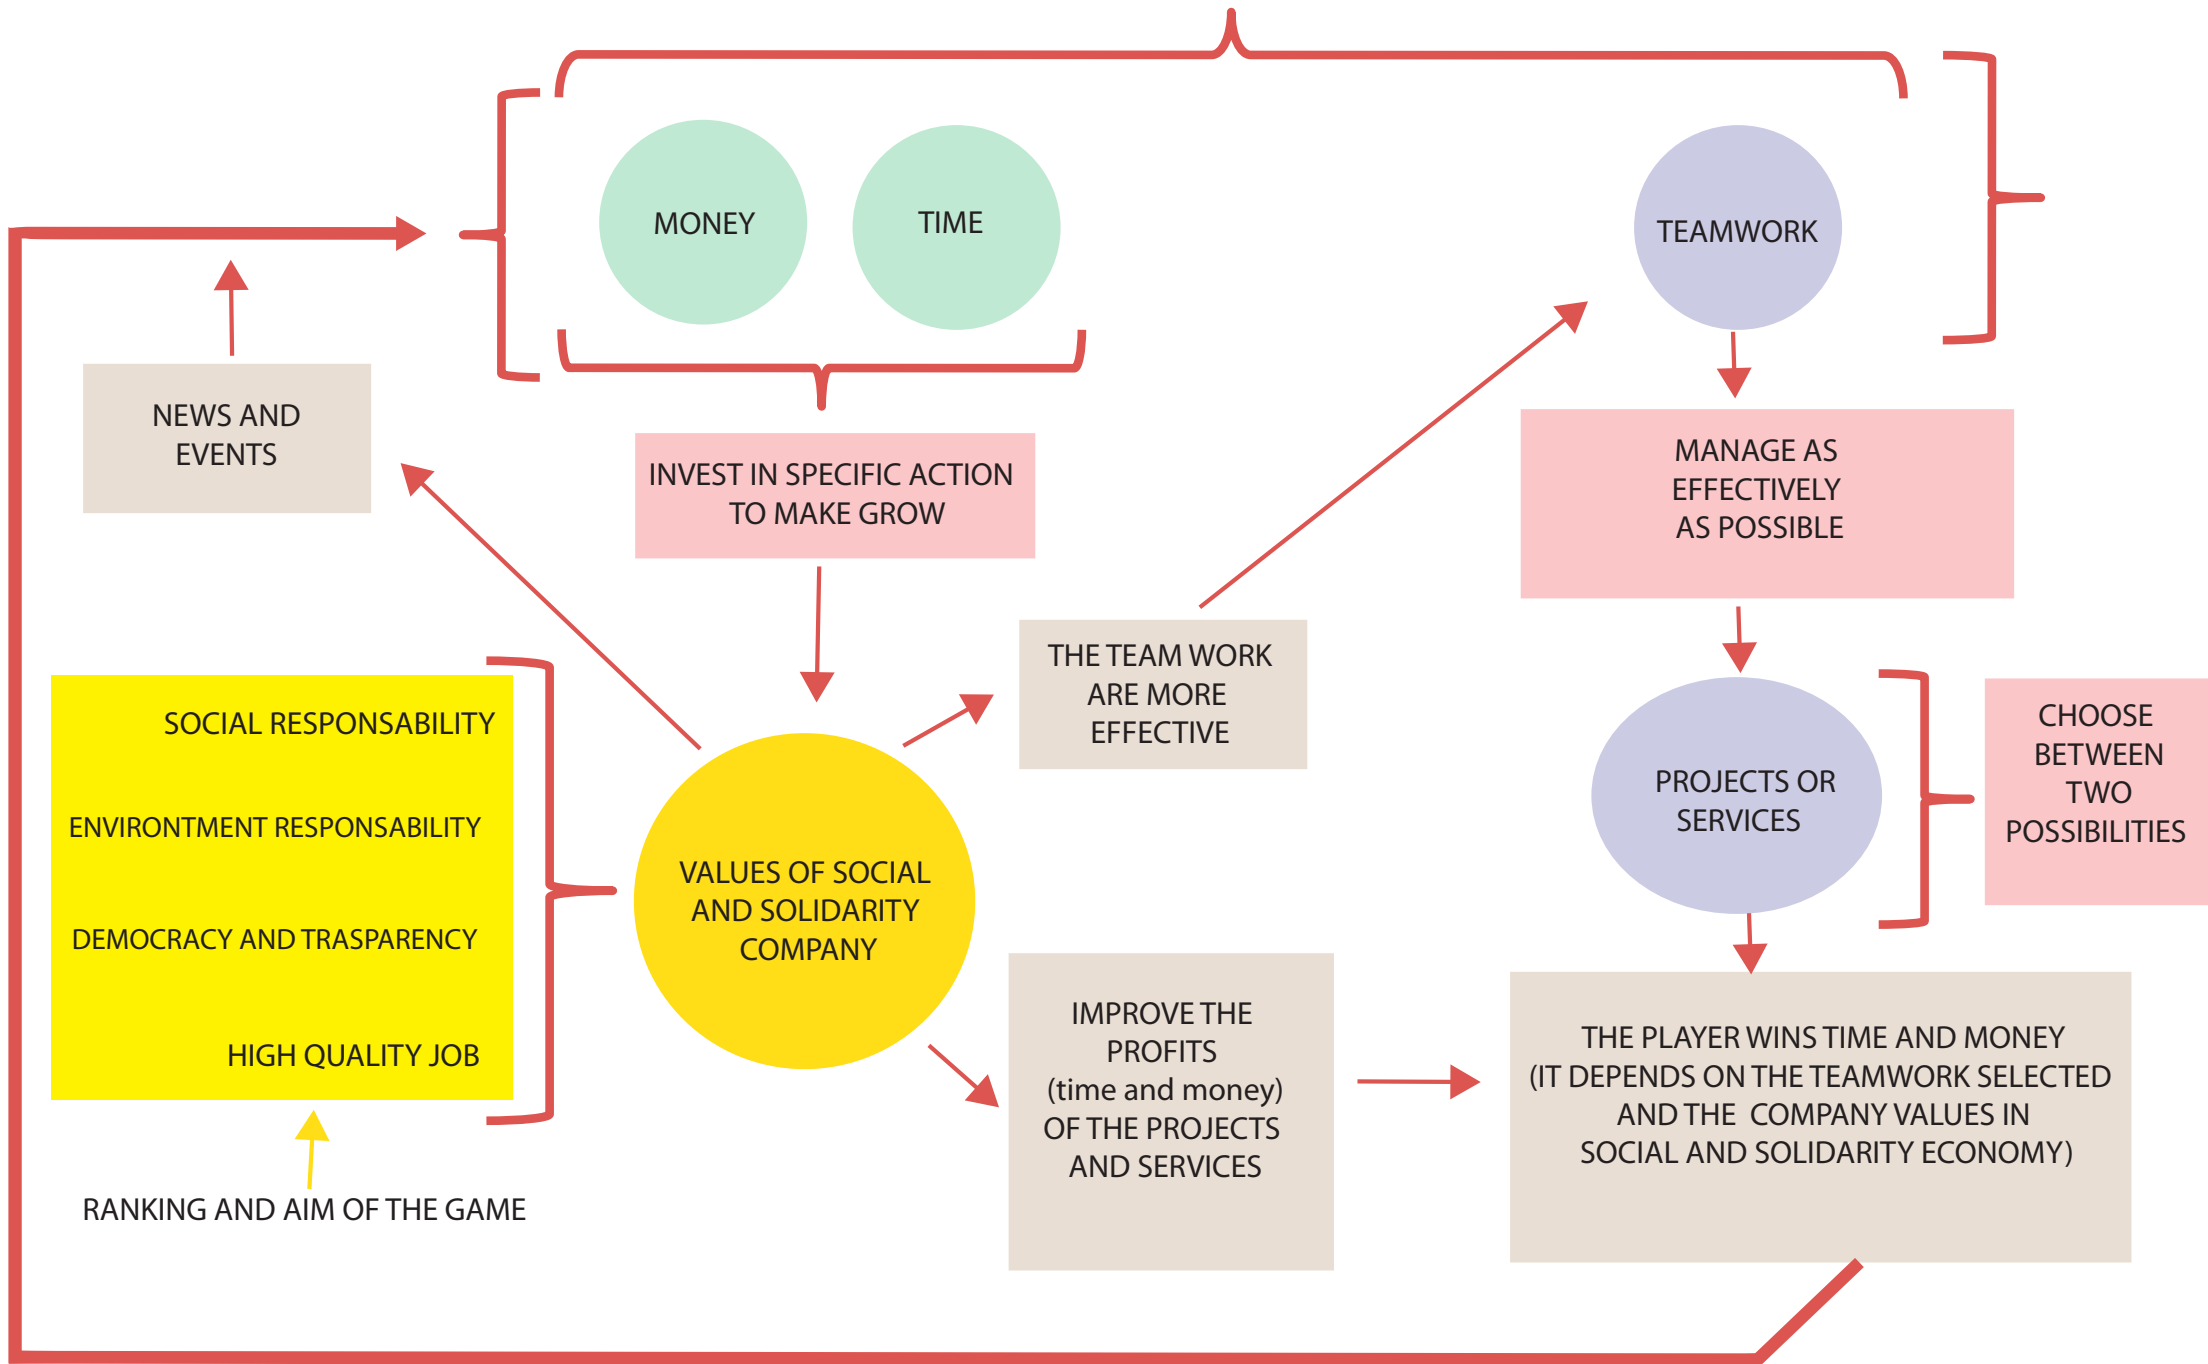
MONEY

TIME

TEAMWORK

NEWS AND EVENTS

INVEST IN SPECIFIC ACTION TO MAKE GROW

MANAGE AS EFFECTIVELY AS POSSIBLE

THE TEAM WORK ARE MORE EFFECTIVE

SOCIAL RESPONSABILITY

ENVIRONTMENT RESPONSABILITY

DEMOCRACY AND TRASPARENCY

HIGH QUALITY JOB

VALUES OF SOCIAL AND SOLIDARITY COMPANY

PROJECTS OR SERVICES

CHOOSE BETWEEN TWO POSSIBILITIES

IMPROVE THE PROFITS (time and money) OF THE PROJECTS AND SERVICES

THE PLAYER WINS TIME AND MONEY (IT DEPENDS ON THE TEAMWORK SELECTED AND THE COMPANY VALUES IN SOCIAL AND SOLIDARITY ECONOMY)

RANKING AND AIM OF THE GAME